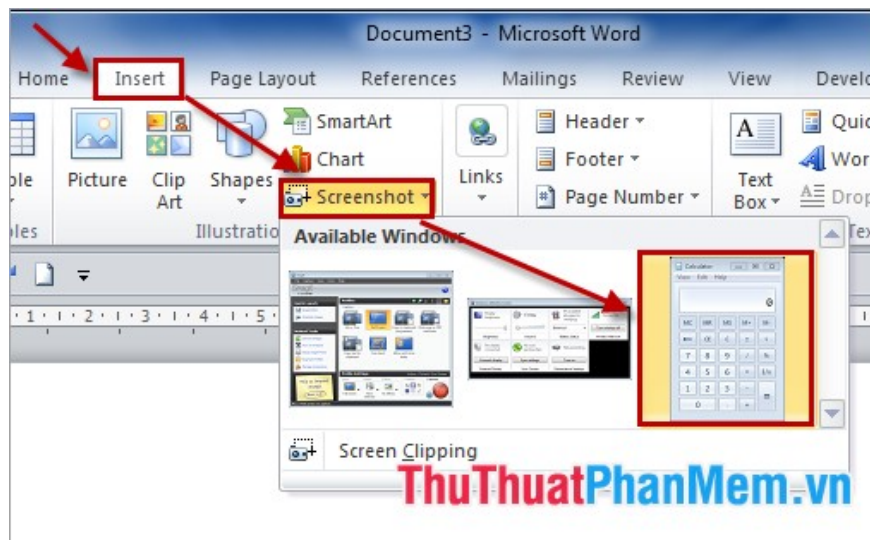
Document3 - Microsoft Word

Home
Insert
Page Layout
References
Mailings
Review
View
Develo

ble
Picture
Clip Art
Shapes
SmartArt
Chart
Screenshot
Links
Header
Footer
Page Number
Text Box
Quic
Wor
Drop
les
Illustratio
Te

Available Windows

Calculator
View Edit Help
0

Screen Clipping

ThuThuatPhanMem.vn